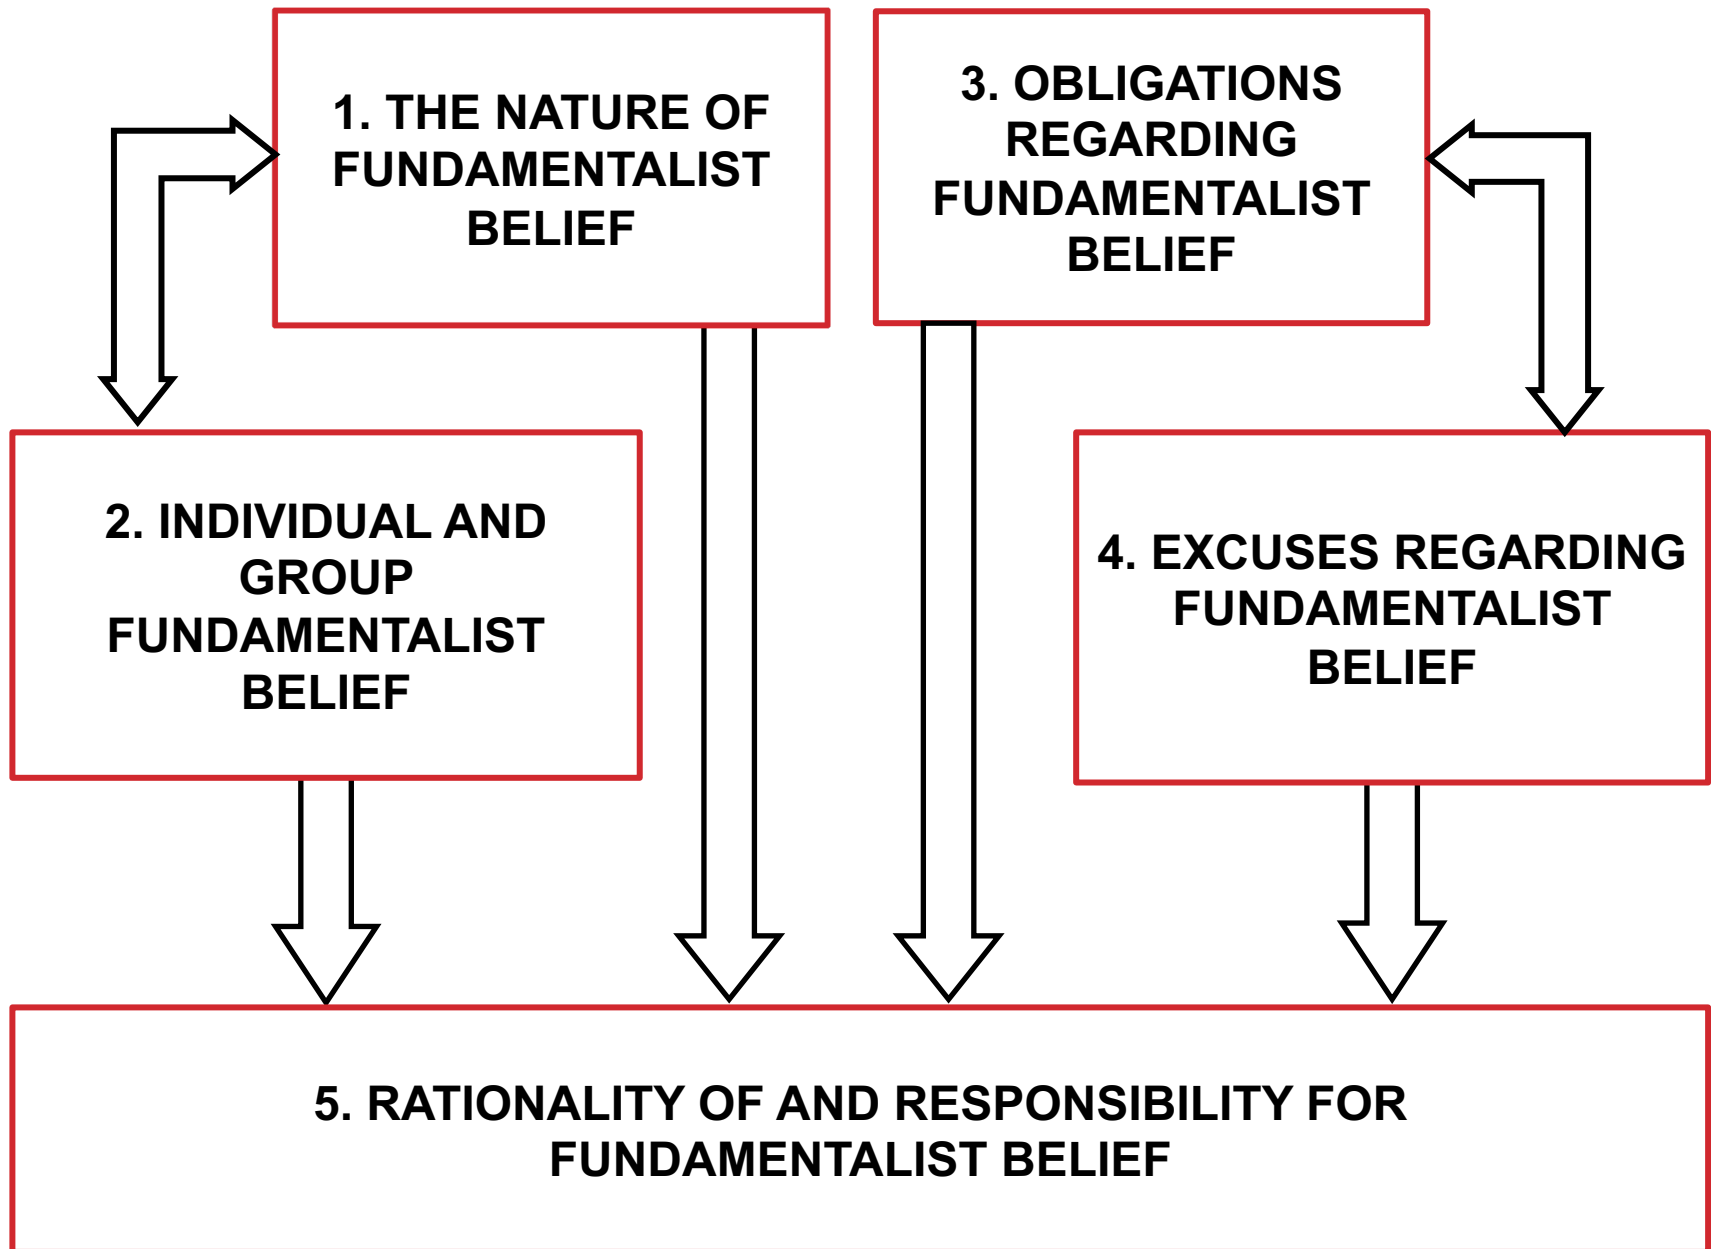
1. THE NATURE OF FUNDAMENTALIST BELIEF

3. OBLIGATIONS REGARDING FUNDAMENTALIST BELIEF

2. INDIVIDUAL AND GROUP FUNDAMENTALIST BELIEF

4. EXCUSES REGARDING FUNDAMENTALIST BELIEF

5. RATIONALITY OF AND RESPONSIBILITY FOR FUNDAMENTALIST BELIEF